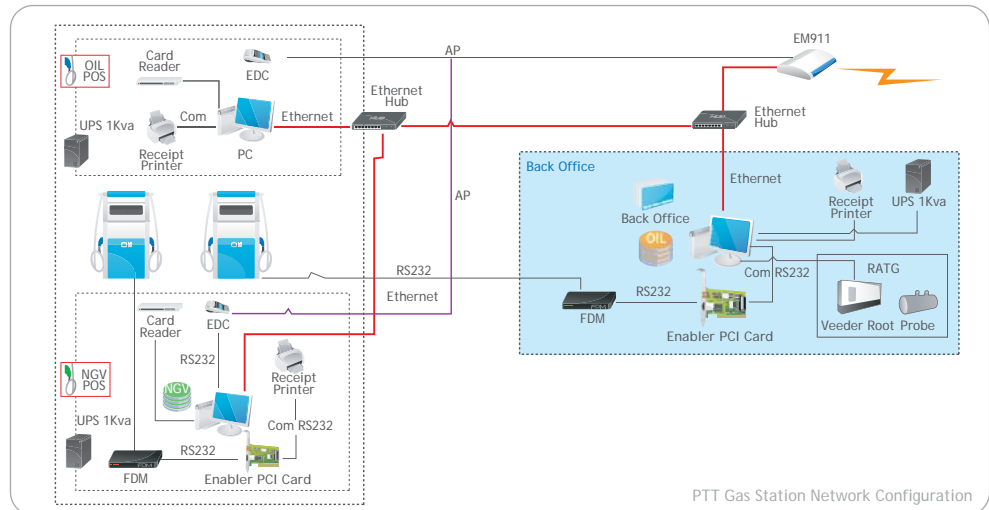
OIL POS
Card Reader
EDC
AP
EM911
UPS 1Kva
Com
Ethernet
Ethernet Hub
Ethernet Hub
Receipt Printer
PC
AP
Back Office
Ethernet
Back Office
Receipt Printer
UPS 1Kva
OIL
RS232
Com RS232
RATG
Ethernet
RS232
FDM
Veeder Root
Probe
Enabler PCI Card
Card Reader
EDC
RS232
NGV POS
NGV
Receipt Printer
UPS 1Kva
Com RS232
RS232
FDM
FDM
Enabler PCI Card
PTT Gas Station Network Configuration